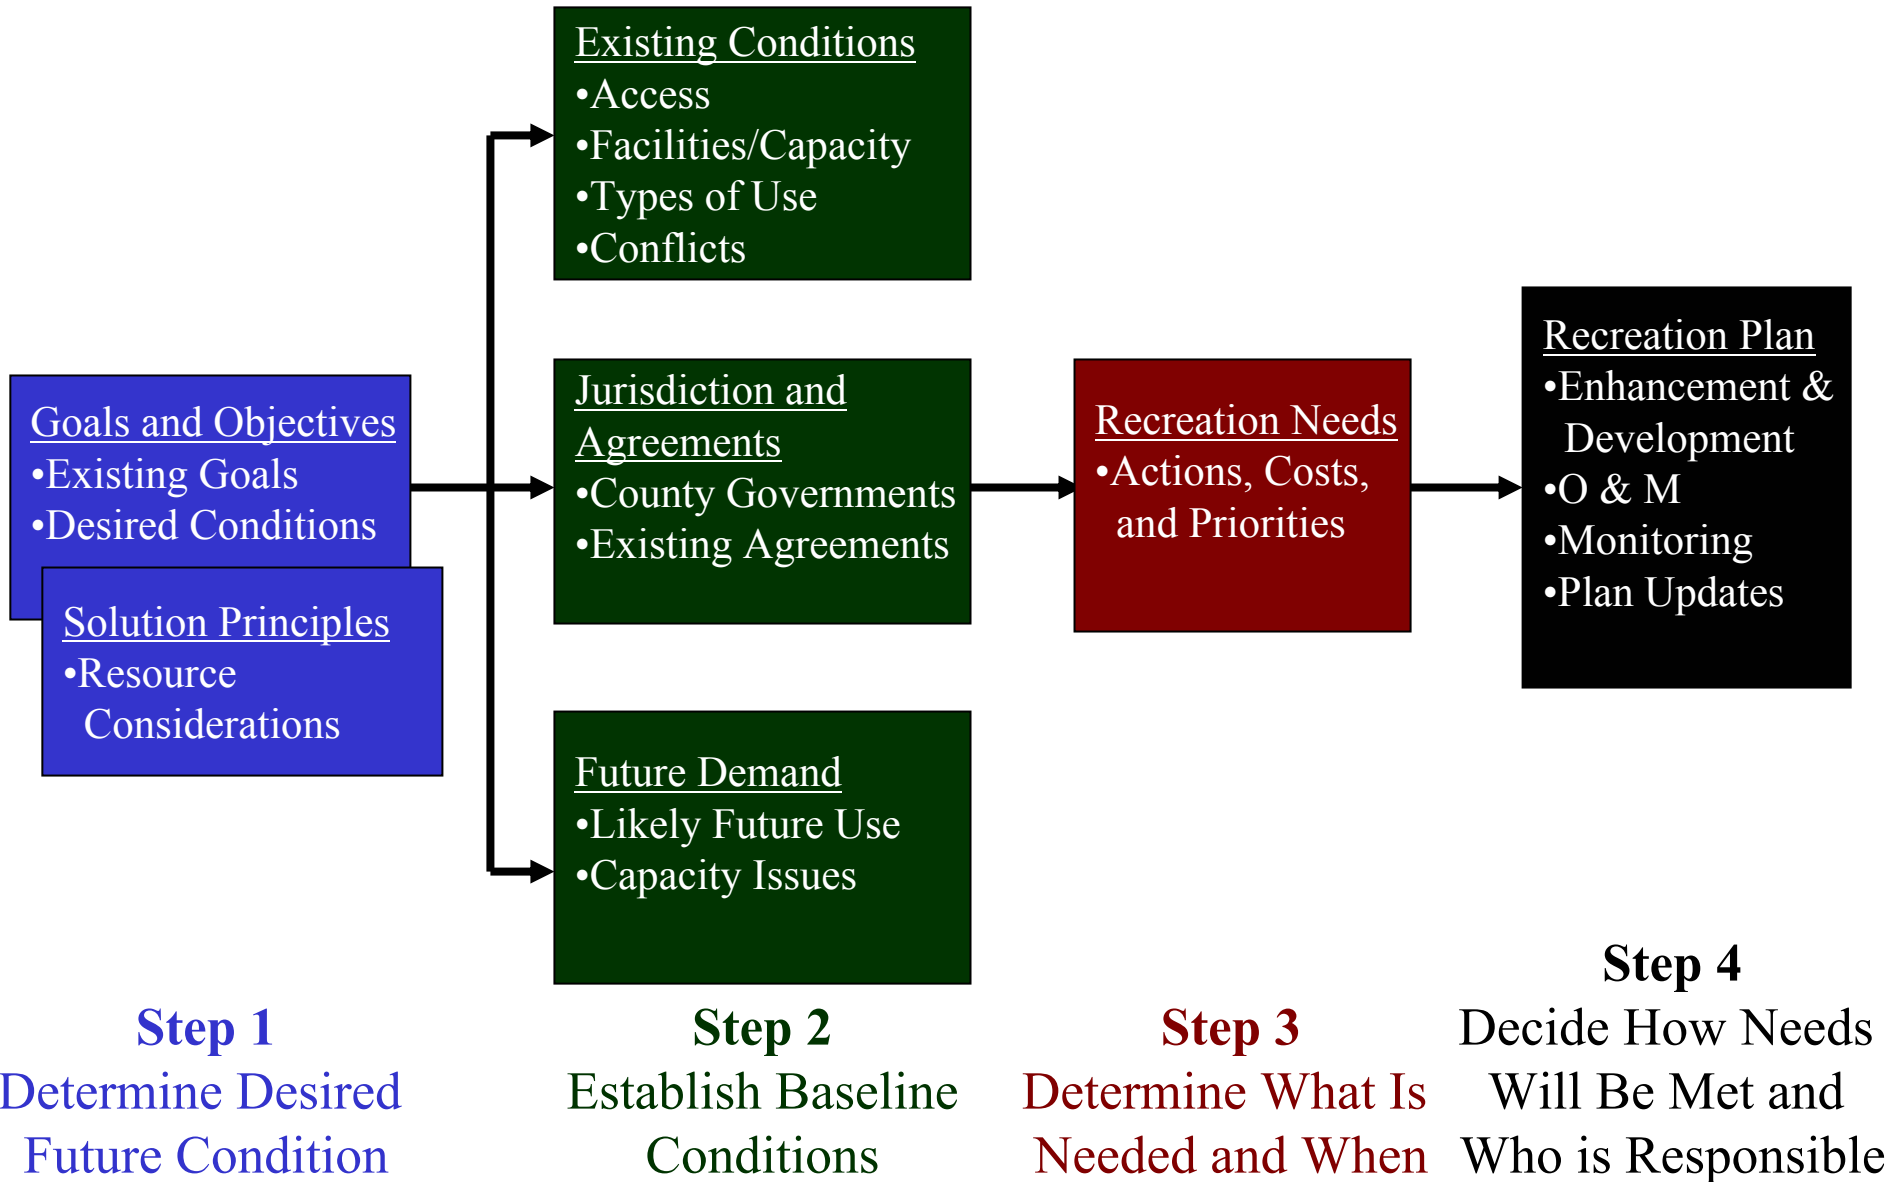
Goals and Objectives
•Existing Goals
•Desired Conditions

Solution Principles
•Resource Considerations

Existing Conditions
•Access
•Facilities/Capacity
•Types of Use
•Conflicts

Jurisdiction and Agreements
•County Governments
•Existing Agreements

Future Demand
•Likely Future Use
•Capacity Issues

Recreation Needs
•Actions, Costs, and Priorities

Recreation Plan
•Enhancement & Development
•O & M
•Monitoring
•Plan Updates

Step 1
Determine Desired Future Condition

Step 2
Establish Baseline Conditions

Step 3
Determine What Is Needed and When

Step 4
Decide How Needs Will Be Met and Who is Responsible